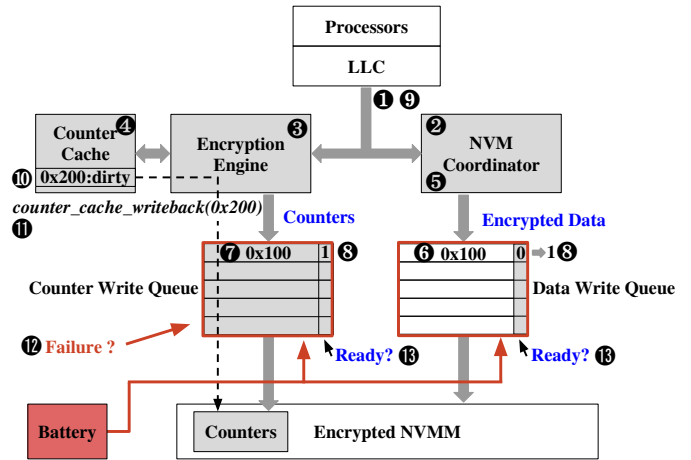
Processors

LLC

❶ ❾

Counter Cache ❹

❿ 0x200:dirty

Encryption Engine ❸

❷ NVM Coordinator ❺

counter_cache_writeback(0x200)

⓫

Counters

Encrypted Data

❼ 0x100 | 1 ❽

❻ 0x100 | 0 → 1 ❽

Counter Write Queue

Data Write Queue

⓬ Failure ?

Ready? ⓭

Ready? ⓭

Battery

Counters

Encrypted NVMM